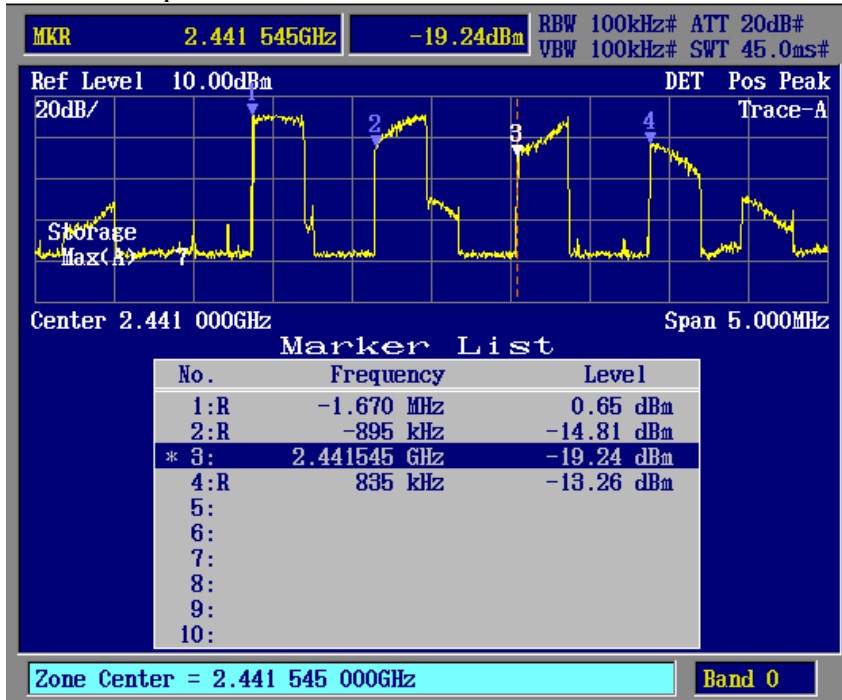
MKR 2.441 545GHz -19.24dBm RBW 100kHz# ATT 20dB#
VBW 100kHz# SWT 45.0ms#

Ref Level 10.00dBm DET Pos Peak
20dB/ Trace-A

1 2 3 4

Storage
Max(A) 7

Center 2.441 000GHz Span 5.000MHz

Marker List

| No. | Frequency | Level |
|---|---|---|
| 1:R | -1.670 MHz | 0.65 dBm |
| 2:R | -895 kHz | -14.81 dBm |
| * 3: | 2.441545 GHz | -19.24 dBm |
| 4:R | 835 kHz | -13.26 dBm |
| 5: | | |
| 6: | | |
| 7: | | |
| 8: | | |
| 9: | | |
| 10: | | |

Zone Center = 2.441 545 000GHz Band 0